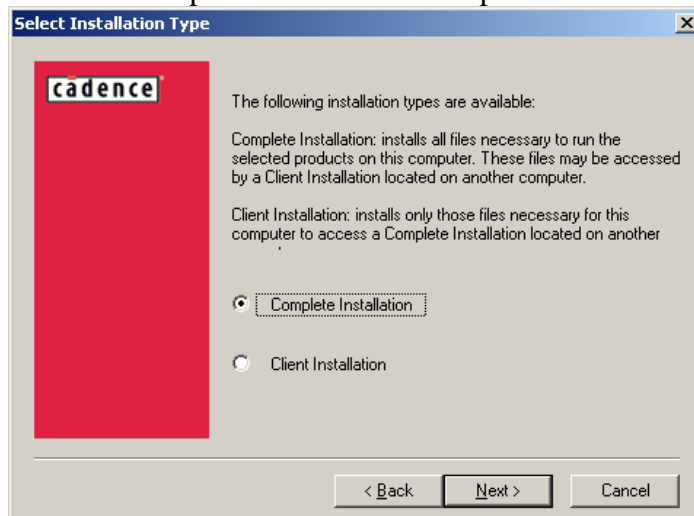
Select Installation Type

×

cādence

The following installation types are available:

Complete Installation: installs all files necessary to run the selected products on this computer. These files may be accessed by a Client Installation located on another computer.

Client Installation: installs only those files necessary for this computer to access a Complete Installation located on another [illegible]

Complete Installation

Client Installation

< Back

Next >

Cancel